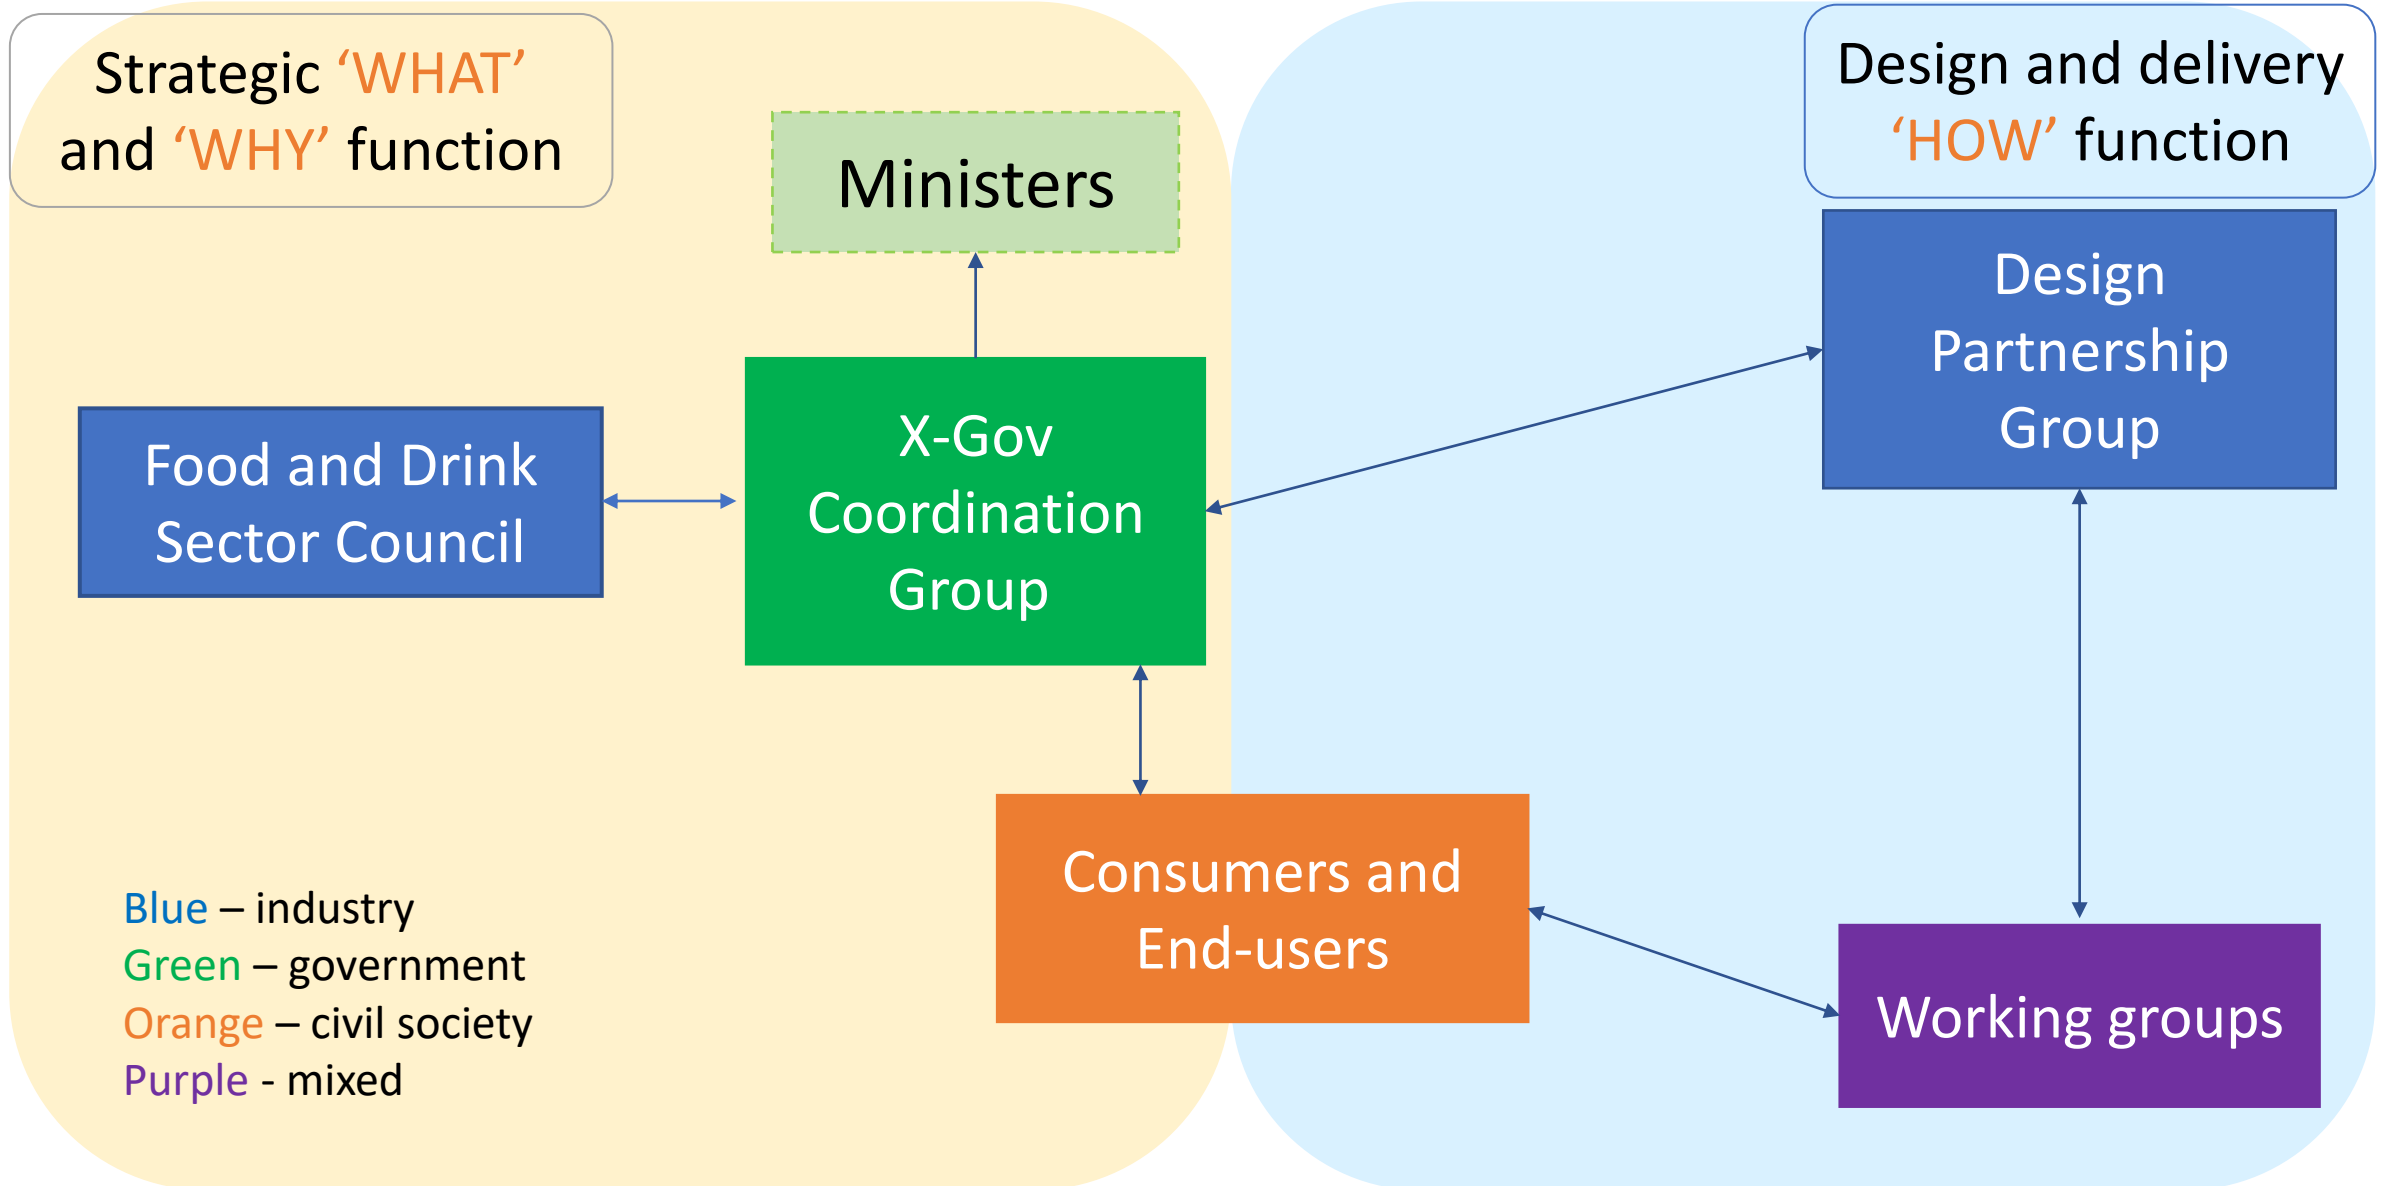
Strategic ‘WHAT’ and ‘WHY’ function

Ministers

Design and delivery ‘HOW’ function

Design Partnership Group

Food and Drink Sector Council

X-Gov Coordination Group

Consumers and End-users

Working groups

Blue – industry
Green – government
Orange – civil society
Purple - mixed